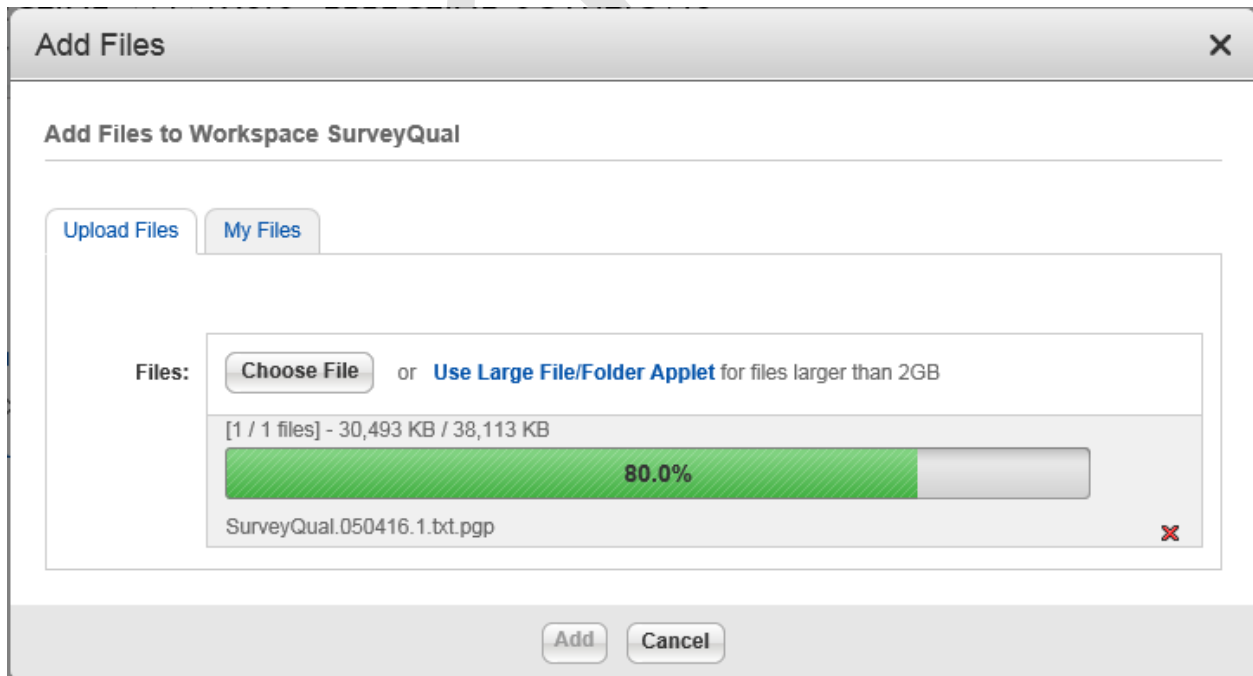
Add Files

×

Add Files to Workspace SurveyQual

Upload Files

My Files

Files:

Choose File

or Use Large File/Folder Applet for files larger than 2GB

[1 / 1 files] - 30,493 KB / 38,113 KB

80.0%

SurveyQual.050416.1.txt.pgp

Add

Cancel